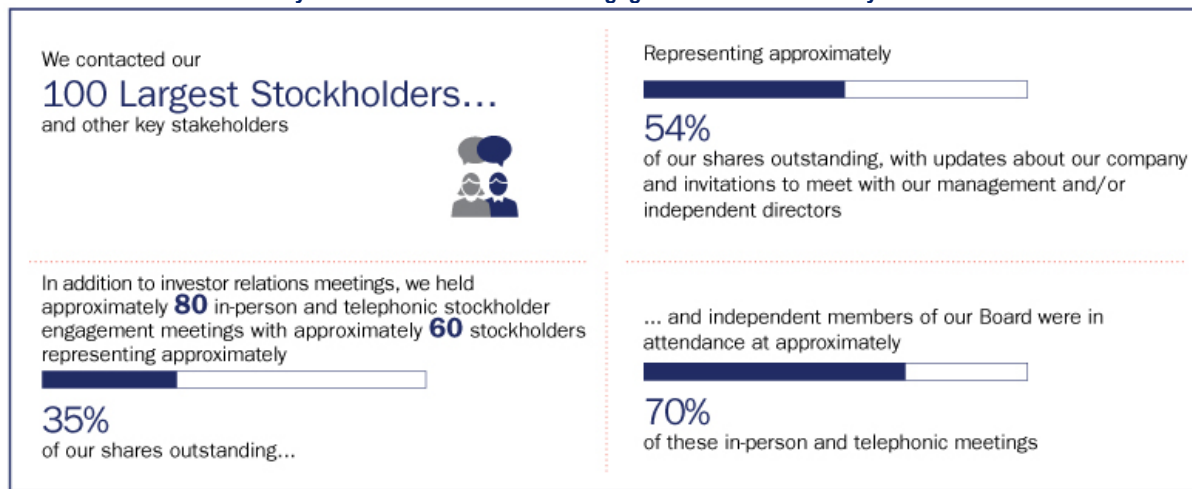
We contacted our
100 Largest Stockholders...
and other key stakeholders

Representing approximately
54%
of our shares outstanding, with updates about our company and invitations to meet with our management and/or independent directors

In addition to investor relations meetings, we held approximately 80 in-person and telephonic stockholder engagement meetings with approximately 60 stockholders representing approximately
35%
of our shares outstanding...

... and independent members of our Board were in attendance at approximately
70%
of these in-person and telephonic meetings